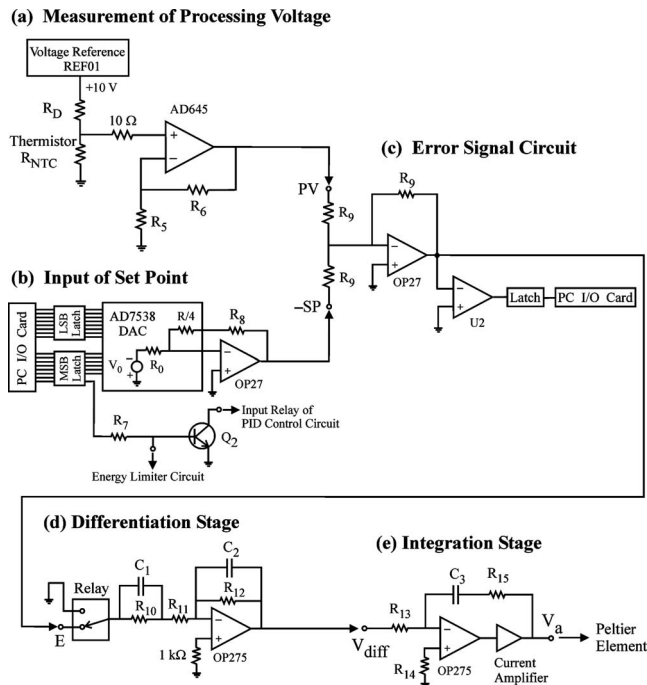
(a) Measurement of Processing Voltage

Voltage Reference REF01

+10 V

$R_D$

Thermistor $R_{NTC}$

10 Ω

AD645

+

−

$R_6$

$R_5$

PV

(c) Error Signal Circuit

$R_9$

$R_9$

−

+

OP27

$R_9$

−SP

(b) Input of Set Point

PC I/O Card

LSB Latch

MSB Latch

AD7538 DAC

R/4

$R_8$

$V_0$

$R_0$

−

+

OP27

−

+

U2

Latch

PC I/O Card

$R_7$

$Q_2$

Input Relay of PID Control Circuit

Energy Limiter Circuit

(d) Differentiation Stage

Relay

$C_1$

$C_2$

$R_{10}$

$R_{11}$

$R_{12}$

−

+

E

1 kΩ

OP275

(e) Integration Stage

$C_3$

$R_{15}$

$R_{13}$

−

+

$V_{diff}$

$R_{14}$

OP275

Current Amplifier

$V_a$

Peltier Element